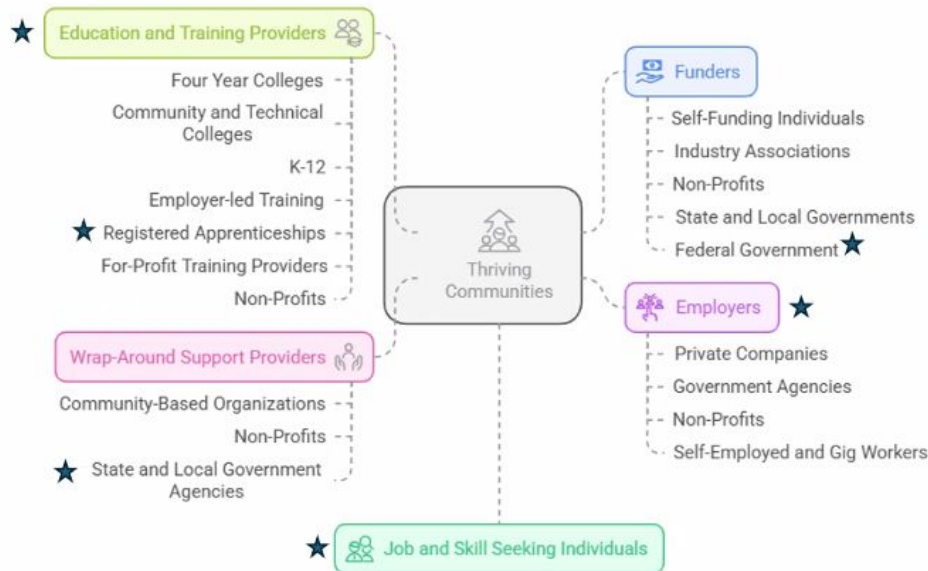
Education and Training Providers

Four Year Colleges

Community and Technical Colleges

K-12

Employer-led Training

Registered Apprenticeships

For-Profit Training Providers

Non-Profits

Funders

Self-Funding Individuals

Industry Associations

Non-Profits

State and Local Governments

Federal Government

Thriving Communities

Employers

Private Companies

Government Agencies

Non-Profits

Self-Employed and Gig Workers

Wrap-Around Support Providers

Community-Based Organizations

Non-Profits

State and Local Government Agencies

Job and Skill Seeking Individuals